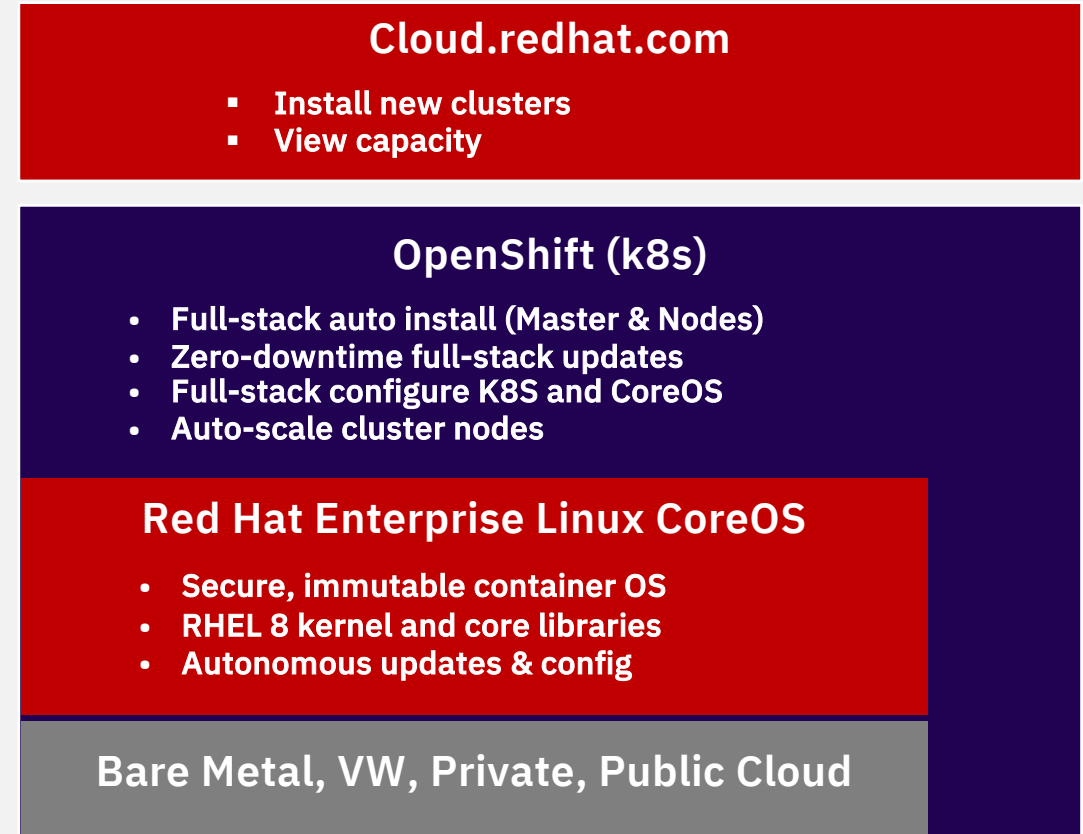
Cloud.redhat.com

- Install new clusters
- View capacity

OpenShift (k8s)

- Full-stack auto install (Master & Nodes)
- Zero-downtime full-stack updates
- Full-stack configure K8S and CoreOS
- Auto-scale cluster nodes

Red Hat Enterprise Linux CoreOS

- Secure, immutable container OS
- RHEL 8 kernel and core libraries
- Autonomous updates & config

Bare Metal, VW, Private, Public Cloud